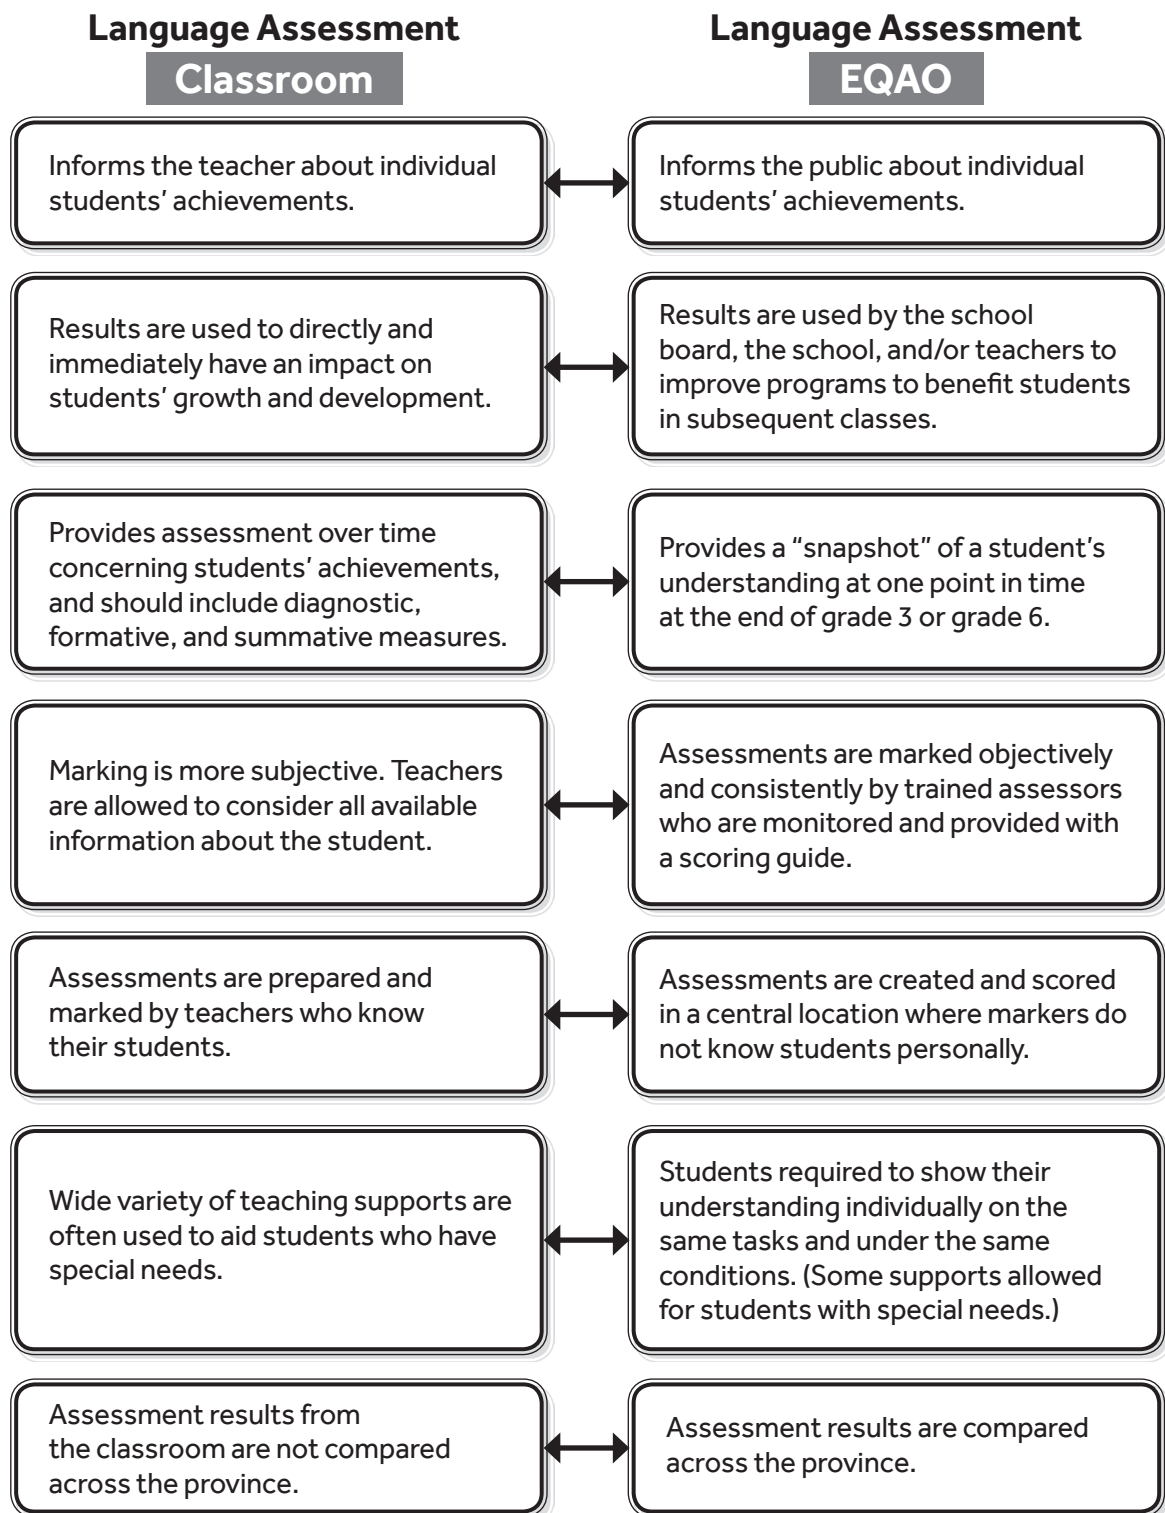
Language Assessment
Classroom

Informs the teacher about individual students' achievements.

Results are used to directly and immediately have an impact on students' growth and development.

Provides assessment over time concerning students' achievements, and should include diagnostic, formative, and summative measures.

Marking is more subjective. Teachers are allowed to consider all available information about the student.

Assessments are prepared and marked by teachers who know their students.

Wide variety of teaching supports are often used to aid students who have special needs.

Assessment results from the classroom are not compared across the province.

Language Assessment
EQAO

Informs the public about individual students' achievements.

Results are used by the school board, the school, and/or teachers to improve programs to benefit students in subsequent classes.

Provides a "snapshot" of a student's understanding at one point in time at the end of grade 3 or grade 6.

Assessments are marked objectively and consistently by trained assessors who are monitored and provided with a scoring guide.

Assessments are created and scored in a central location where markers do not know students personally.

Students required to show their understanding individually on the same tasks and under the same conditions. (Some supports allowed for students with special needs.)

Assessment results are compared across the province.